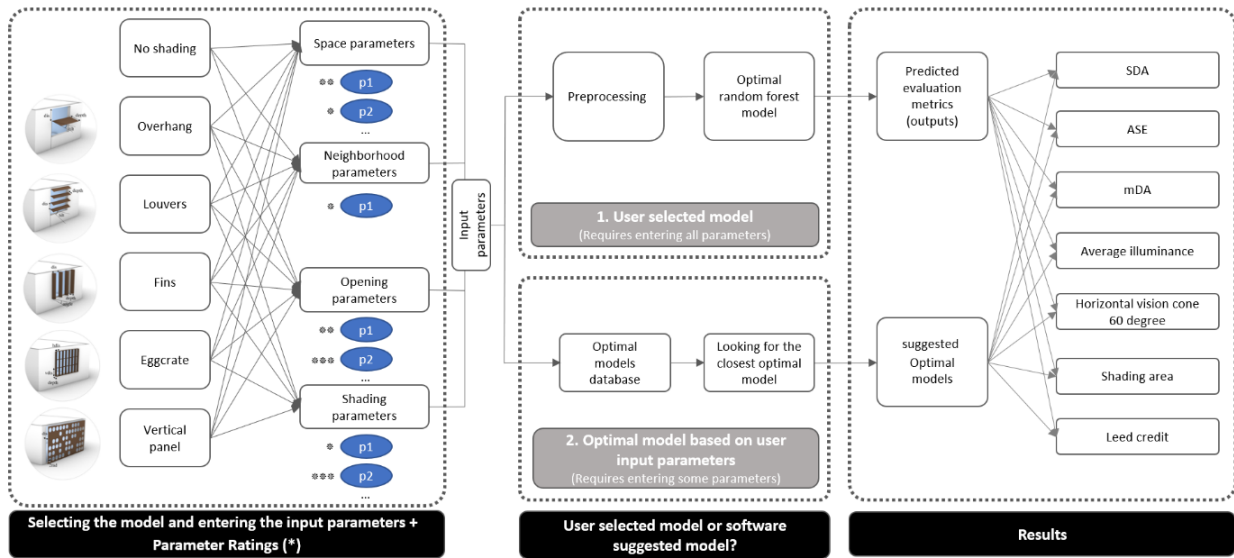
No shading

Overhang

Louvers

Fins

Eggcrate

Vertical panel

Space parameters

** p1

* p2

...

Neighborhood parameters

* p1

Opening parameters

** p1

*** p2

...

Shading parameters

* p1

*** p2

...

Input parameters

Selecting the model and entering the input parameters + Parameter Ratings (*)

Preprocessing

Optimal random forest model

1. User selected model
(Requires entering all parameters)

Optimal models database

Looking for the closest optimal model

2. Optimal model based on user input parameters
(Requires entering some parameters)

User selected model or software suggested model?

Predicted evaluation metrics (outputs)

suggested Optimal models

SDA

ASE

mDA

Average illuminance

Horizontal vision cone 60 degree

Shading area

Leed credit

Results